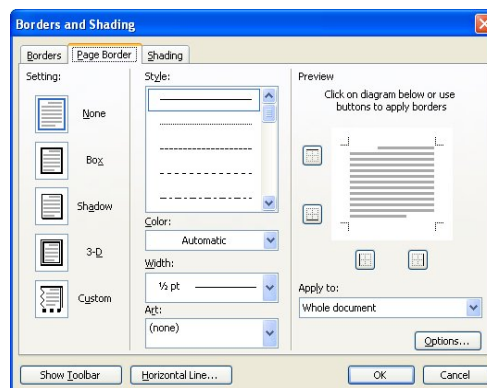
Borders and Shading

Borders
Page Border
Shading

Setting:
None
Box
Shadow
3-D
Custom

Style:

Color:
Automatic

Width:
½ pt

Art:
(none)

Preview
Click on diagram below or use buttons to apply borders

Apply to:
Whole document

Options...

Show Toolbar
Horizontal Line...
OK
Cancel